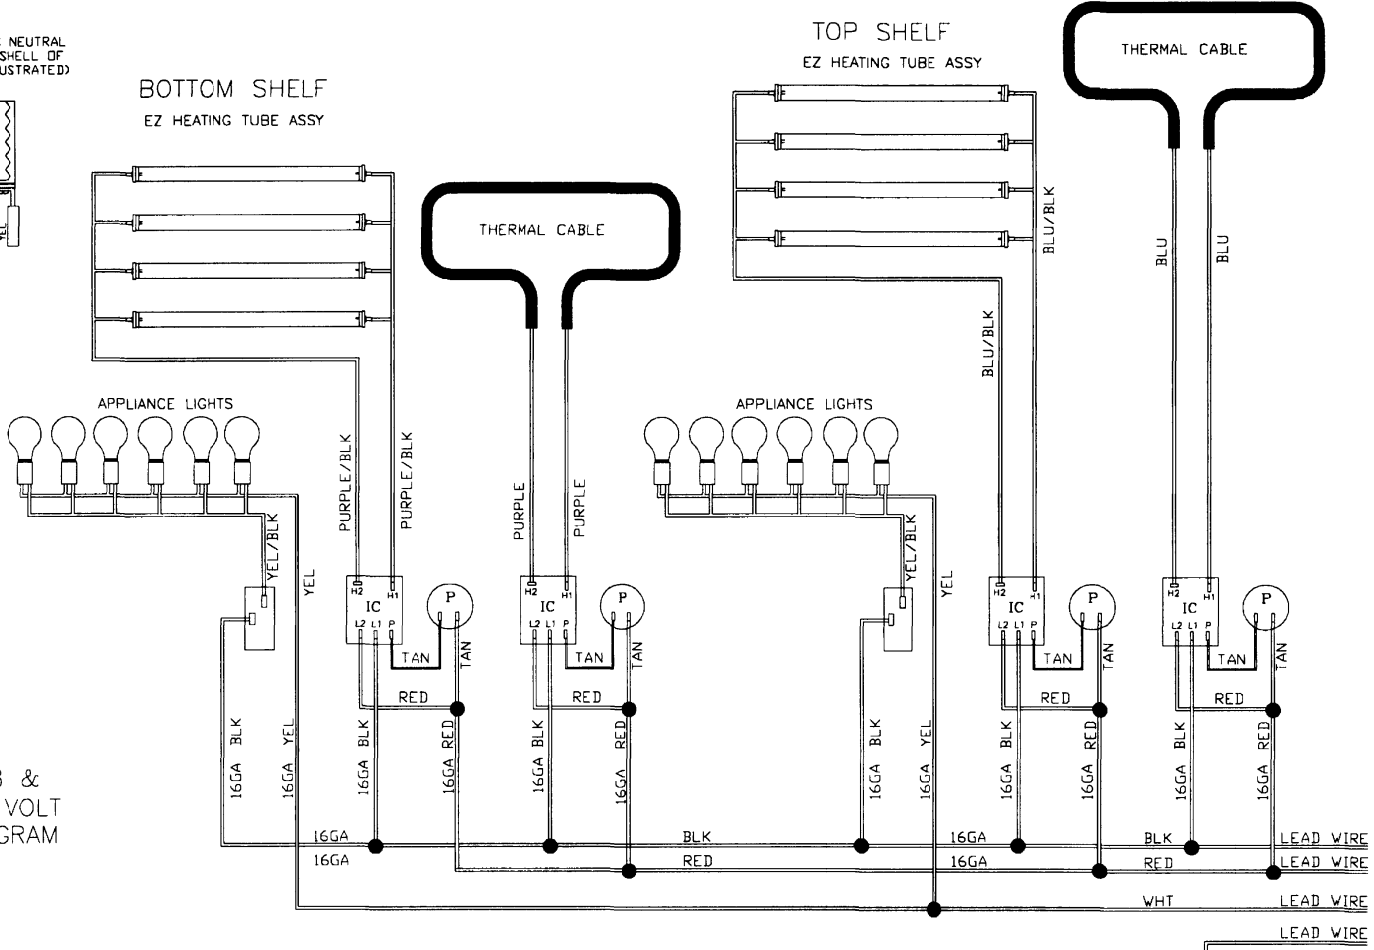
NEUTRAL
SHELL OF
USTRATED)

YEL

BOTTOM SHELF
EZ HEATING TUBE ASSY

THERMAL CABLE

TOP SHELF
EZ HEATING TUBE ASSY

THERMAL CABLE

BLU/BLK

BLU

BLU

BLU/BLK

APPLIANCE LIGHTS

PURPLE/BLK

PURPLE/BLK

PURPLE

PURPLE

APPLIANCE LIGHTS

YEL/BLK

YEL

YEL/BLK

YEL

H2 H1
IC
L2 L1 P

P

TAN

TAN

H2 H1
IC
L2 L1 P

P

TAN

TAN

H2 H1
IC
L2 L1 P

P

TAN

TAN

H2 H1
IC
L2 L1 P

P

TAN

TAN

RED

RED

RED

RED

16GA BLK

16GA YEL

16GA BLK

16GA RED

16GA BLK

16GA RED

16GA BLK

16GA YEL

16GA BLK

16GA RED

16GA BLK

16GA RED

B &
VOLT
GRAM

16GA
16GA

BLK
RED

16GA
16GA

BLK
RED

WHT

LEAD WIRE
LEAD WIRE
LEAD WIRE
LEAD WIRE